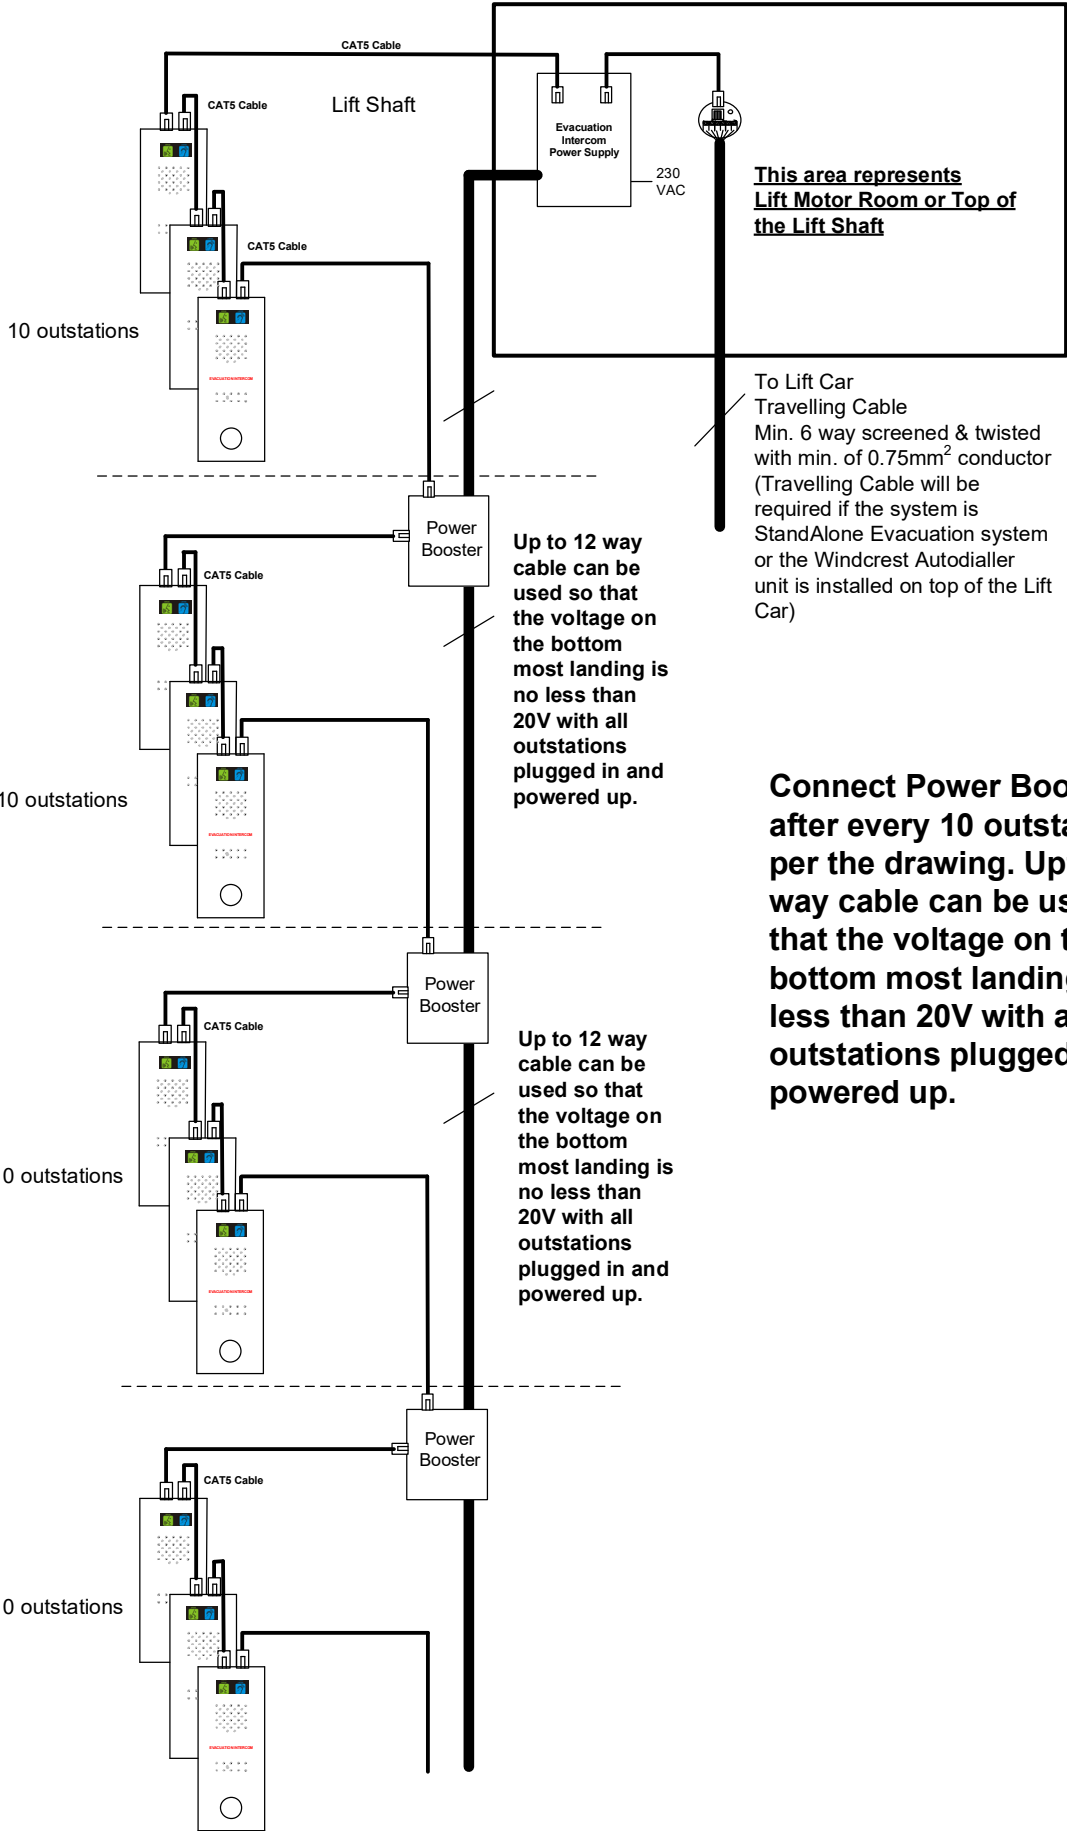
CAT5 Cable

CAT5 Cable

Lift Shaft

Evacuation Intercom Power Supply

230 VAC

This area represents Lift Motor Room or Top of the Lift Shaft

CAT5 Cable

10 outstations

To Lift Car
Travelling Cable
Min. 6 way screened & twisted with min. of 0.75mm$^2$ conductor (Travelling Cable will be required if the system is StandAlone Evacuation system or the Windcrest Autodialler unit is installed on top of the Lift Car)

Power Booster

CAT5 Cable

Up to 12 way cable can be used so that the voltage on the bottom most landing is no less than 20V with all outstations plugged in and powered up.

10 outstations

Connect Power Boo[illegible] after every 10 outsta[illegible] per the drawing. Up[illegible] way cable can be us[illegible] that the voltage on t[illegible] bottom most landing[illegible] less than 20V with a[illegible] outstations plugged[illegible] powered up.

Power Booster

CAT5 Cable

Up to 12 way cable can be used so that the voltage on the bottom most landing is no less than 20V with all outstations plugged in and powered up.

0 outstations

Power Booster

CAT5 Cable

0 outstations